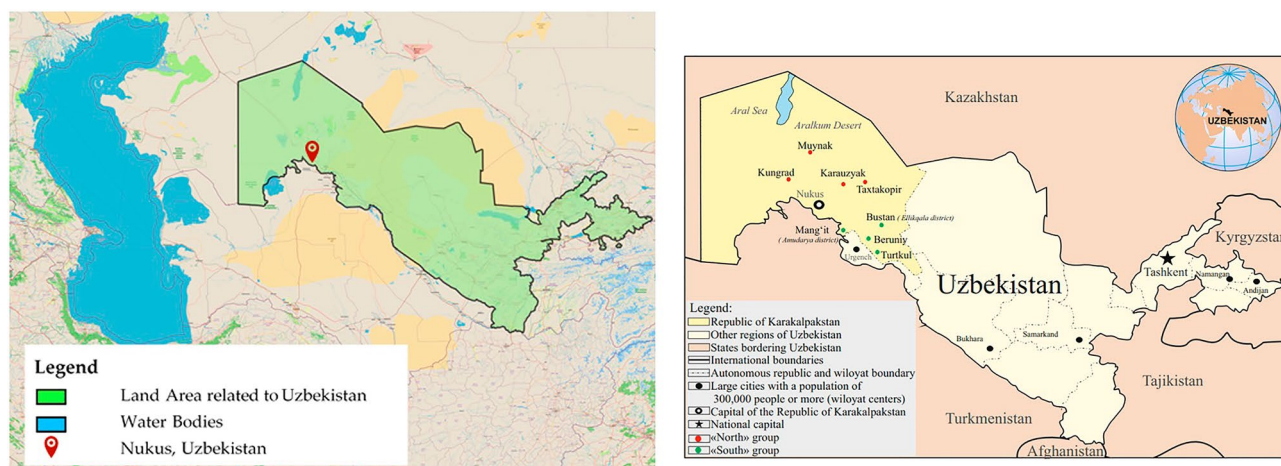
Legend
Land Area related to Uzbekistan
Water Bodies
Nukus, Uzbekistan

Kazakhstan
UZBEKISTAN
Aral Sea
Aralkum Desert
Muynak
Kungrad
Karauzyak
Nukus
Taxtakopir
Bustan (Ellikqala district)
Mang'it (Amudarya district)
Beruniy
Urgench
Turtkul
Uzbekistan
Kyrgyzstan
Tashkent
Namangan
Andijan
Bukhara
Samarkand
Tajikistan
Turkmenistan
Afghanistan
Legend:
Republic of Karakalpakstan
Other regions of Uzbekistan
States bordering Uzbekistan
International boundaries
Autonomous republic and wiloyat boundary
Large cities with a population of 300,000 people or more (wiloyat centers)
Capital of the Republic of Karakalpakstan
National capital
«North» group
«South» group